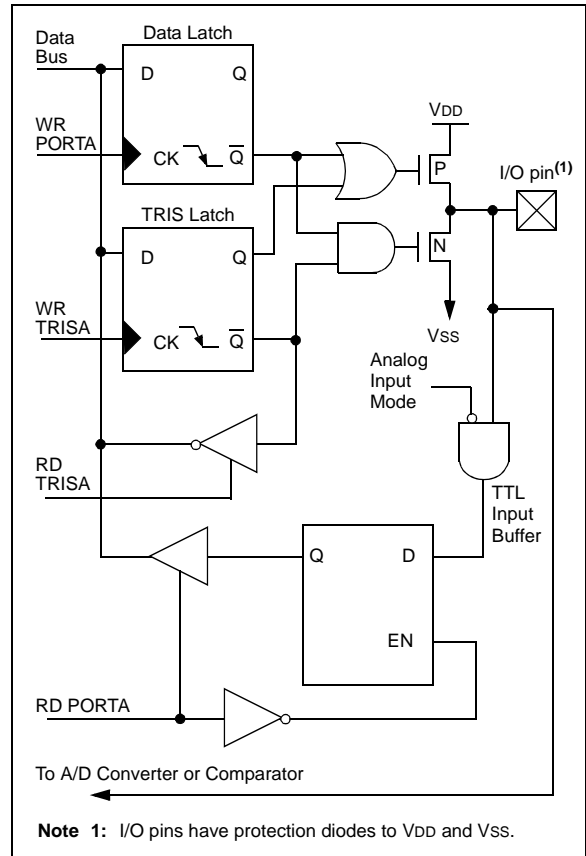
Data Bus

Data Latch

D Q

WR PORTA

CK $\overline{Q}$

VDD

P

I/O pin$^{(1)}$

TRIS Latch

D Q

N

WR TRISA

CK $\overline{Q}$

VSS

Analog Input Mode

RD TRISA

TTL Input Buffer

Q D

EN

RD PORTA

To A/D Converter or Comparator

Note 1: I/O pins have protection diodes to VDD and VSS.